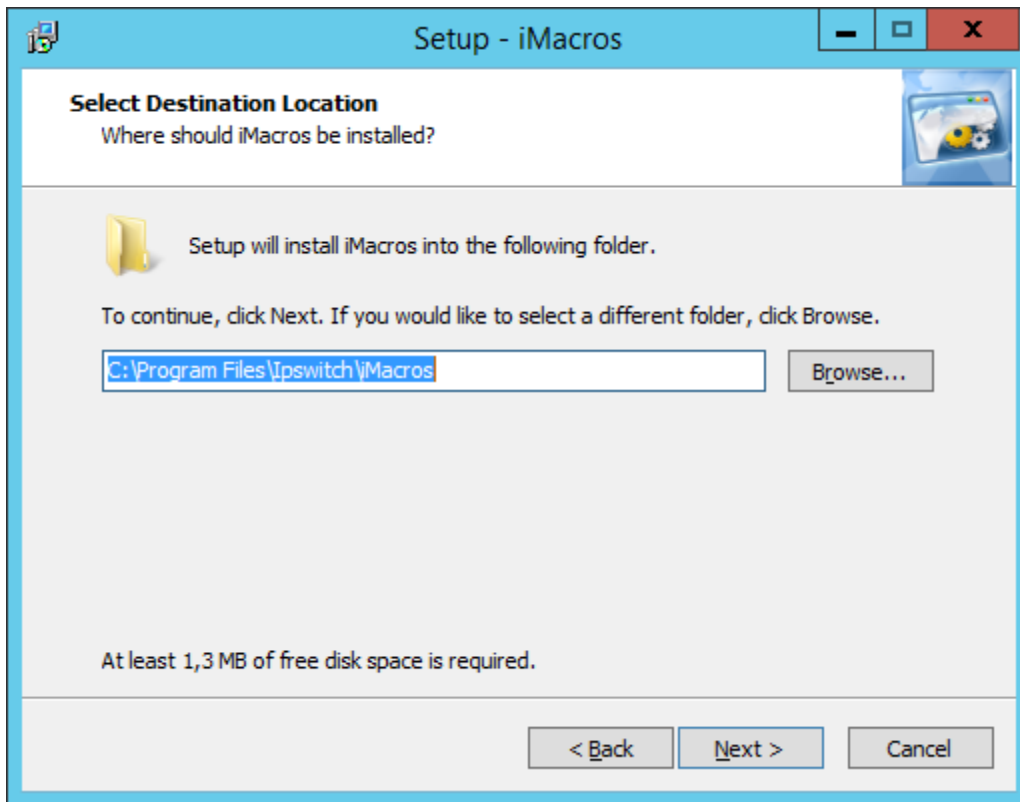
Setup - iMacros

Select Destination Location
Where should iMacros be installed?

Setup will install iMacros into the following folder.

To continue, click Next. If you would like to select a different folder, click Browse.

C:\Program Files\Ipswitch\iMacros

Browse...

At least 1,3 MB of free disk space is required.

< Back

Next >

Cancel